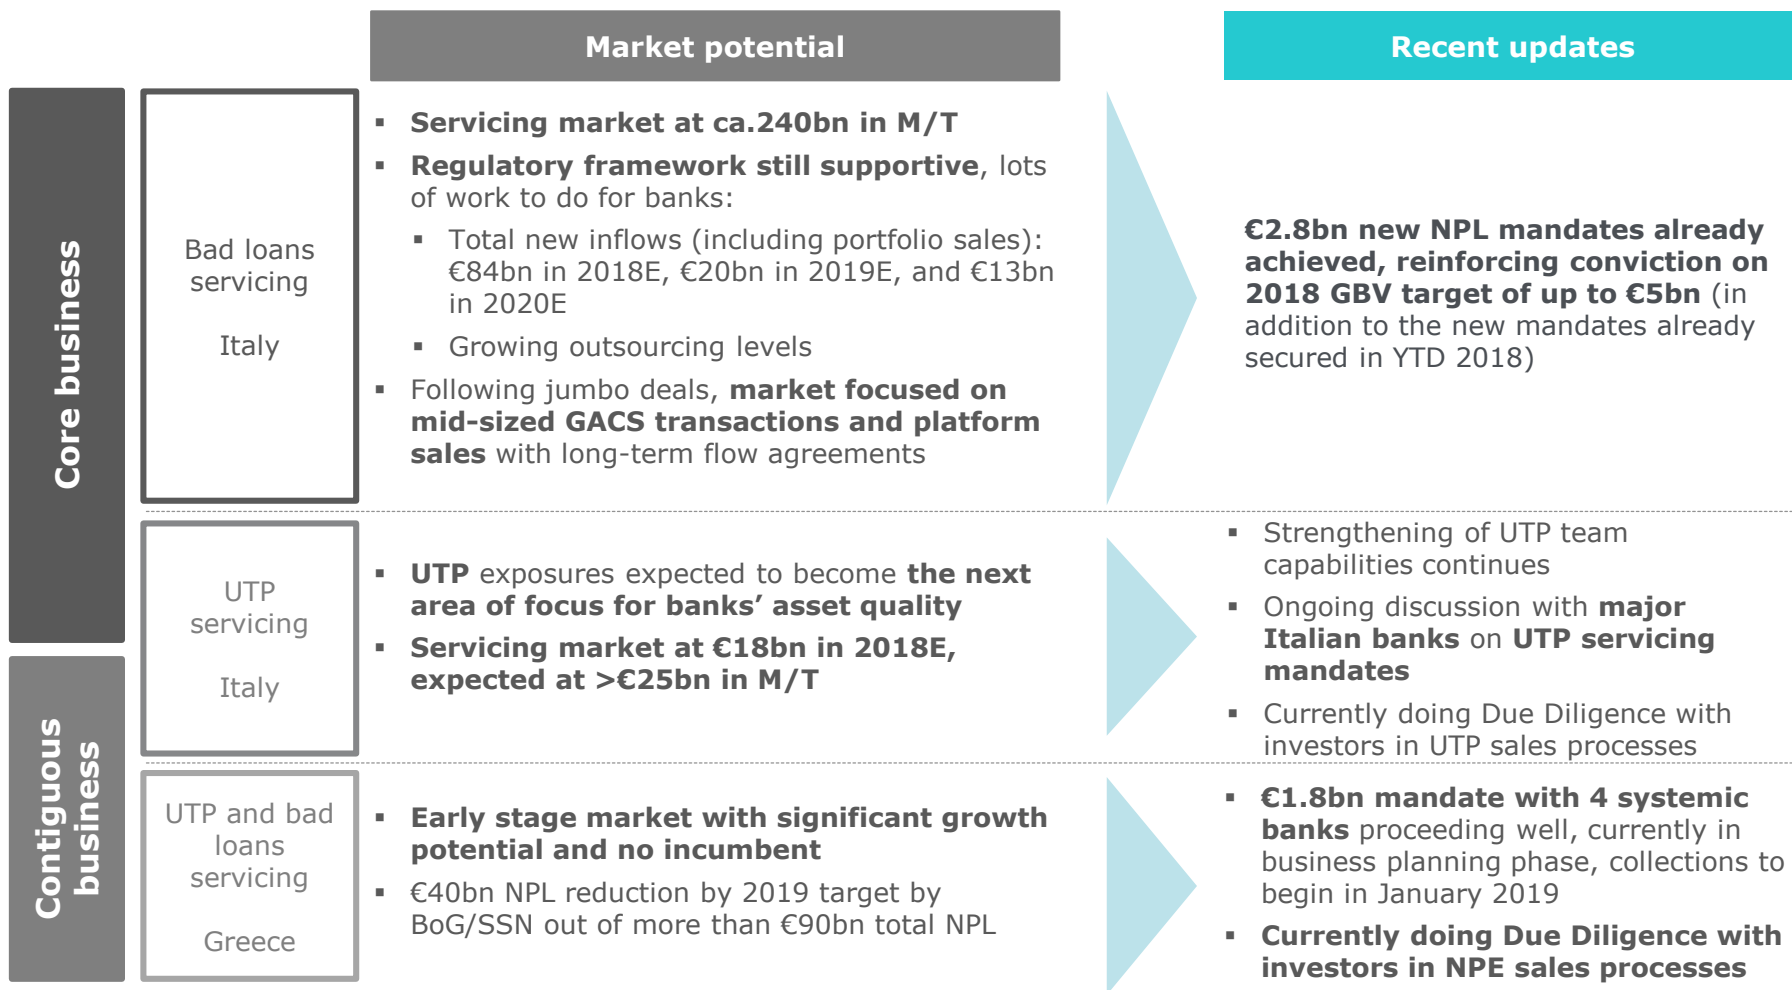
Market potential

Recent updates

Core business

Bad loans servicing

Italy

▪ Servicing market at ca.240bn in M/T
▪ Regulatory framework still supportive, lots of work to do for banks:
▪ Total new inflows (including portfolio sales): €84bn in 2018E, €20bn in 2019E, and €13bn in 2020E
▪ Growing outsourcing levels
▪ Following jumbo deals, market focused on mid-sized GACS transactions and platform sales with long-term flow agreements

€2.8bn new NPL mandates already achieved, reinforcing conviction on 2018 GBV target of up to €5bn (in addition to the new mandates already secured in YTD 2018)

UTP servicing

Italy

▪ UTP exposures expected to become the next area of focus for banks' asset quality
▪ Servicing market at €18bn in 2018E, expected at >€25bn in M/T

▪ Strengthening of UTP team capabilities continues
▪ Ongoing discussion with major Italian banks on UTP servicing mandates
▪ Currently doing Due Diligence with investors in UTP sales processes

Contiguous business

UTP and bad loans servicing

Greece

▪ Early stage market with significant growth potential and no incumbent
▪ €40bn NPL reduction by 2019 target by BoG/SSN out of more than €90bn total NPL

▪ €1.8bn mandate with 4 systemic banks proceeding well, currently in business planning phase, collections to begin in January 2019
▪ Currently doing Due Diligence with investors in NPE sales processes